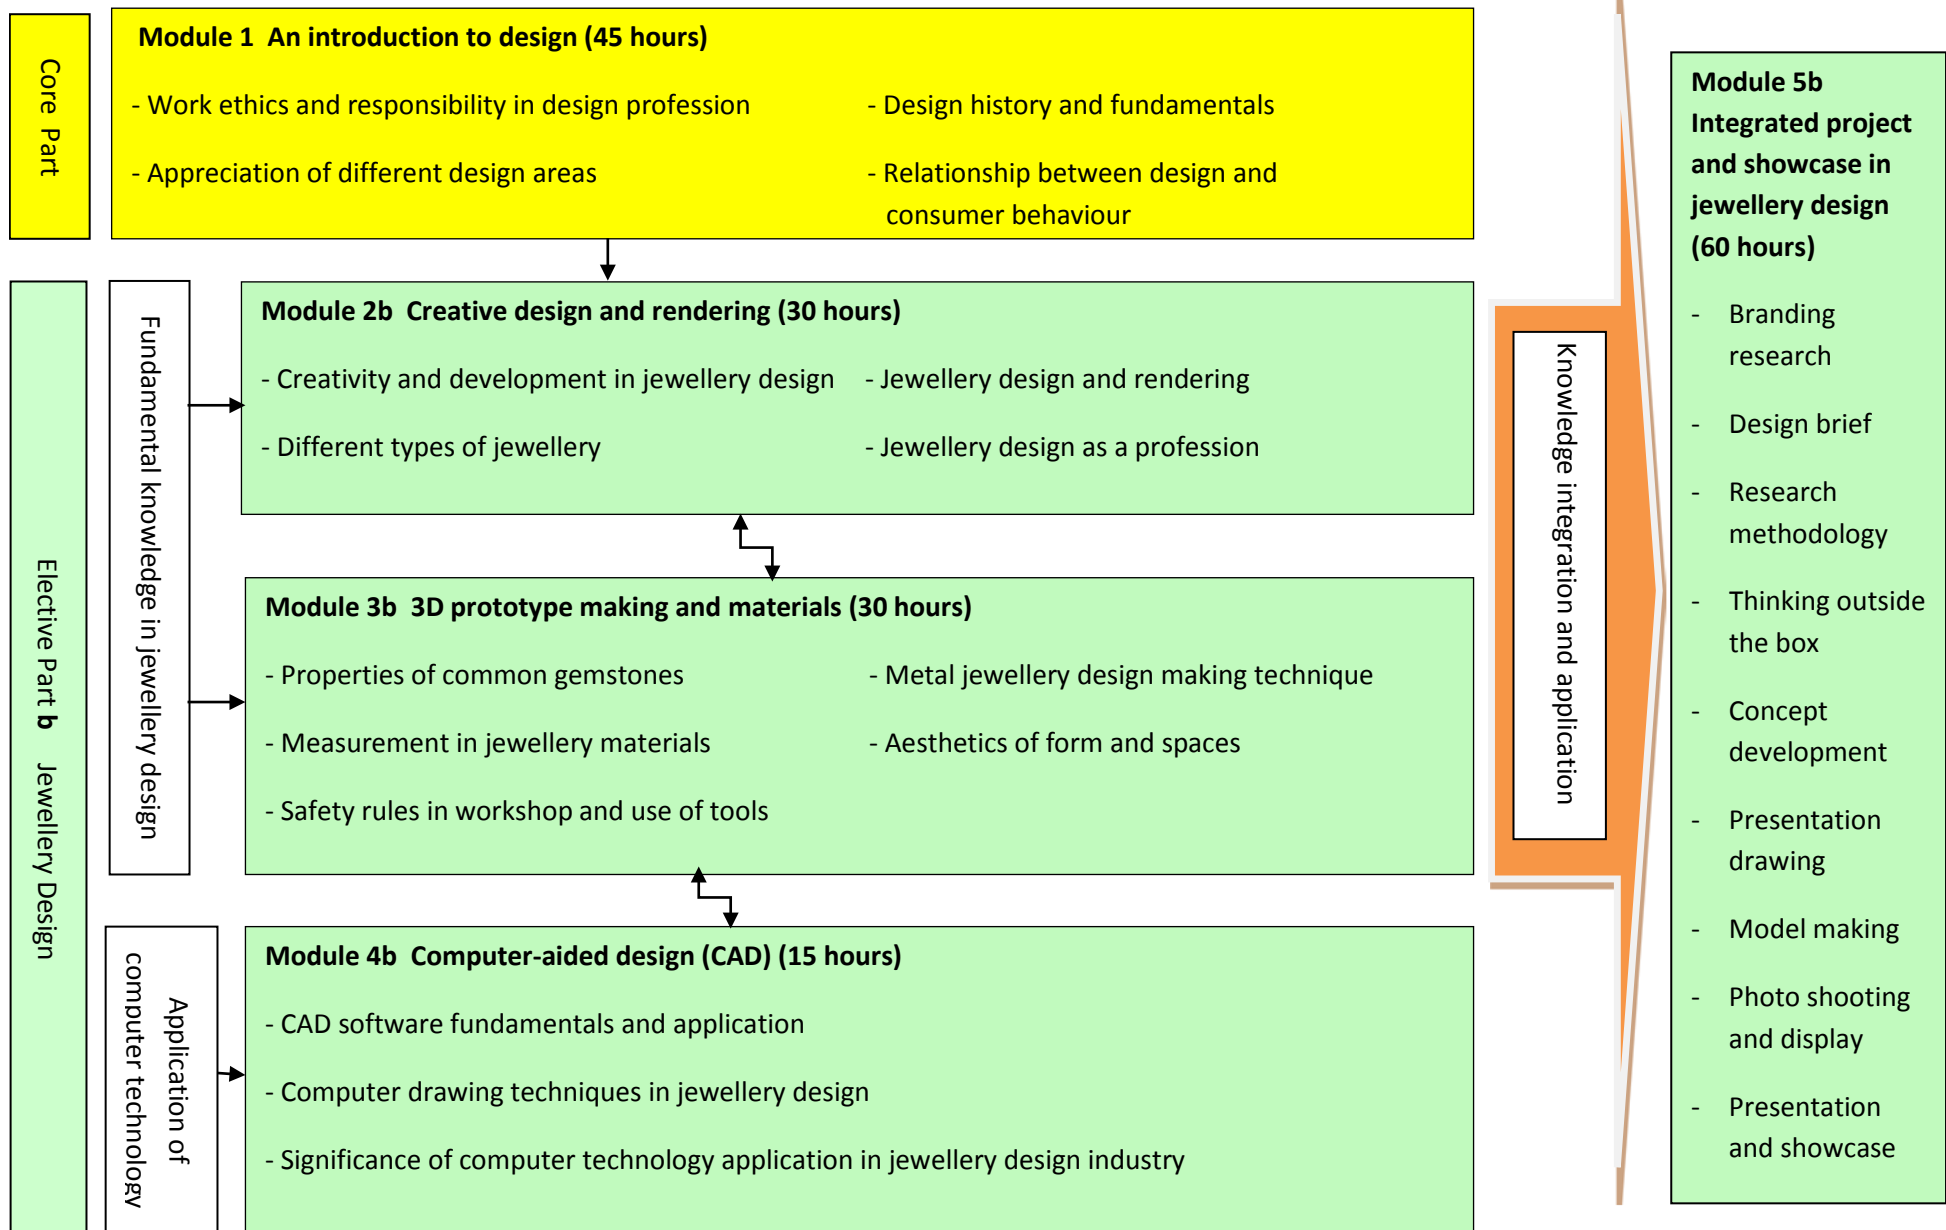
Core Part

Module 1 An introduction to design (45 hours)

- Work ethics and responsibility in design profession

- Design history and fundamentals

- Appreciation of different design areas

- Relationship between design and consumer behaviour

Elective Part b Jewellery Design

Fundamental knowledge in jewellery design

Module 2b Creative design and rendering (30 hours)

- Creativity and development in jewellery design

- Jewellery design and rendering

- Different types of jewellery

- Jewellery design as a profession

Module 3b 3D prototype making and materials (30 hours)

- Properties of common gemstones

- Metal jewellery design making technique

- Measurement in jewellery materials

- Aesthetics of form and spaces

- Safety rules in workshop and use of tools

Application of computer technology

Module 4b Computer-aided design (CAD) (15 hours)

- CAD software fundamentals and application

- Computer drawing techniques in jewellery design

- Significance of computer technology application in jewellery design industry

Knowledge integration and application

Module 5b Integrated project and showcase in jewellery design (60 hours)

- Branding research

- Design brief

- Research methodology

- Thinking outside the box

- Concept development

- Presentation drawing

- Model making

- Photo shooting and display

- Presentation and showcase